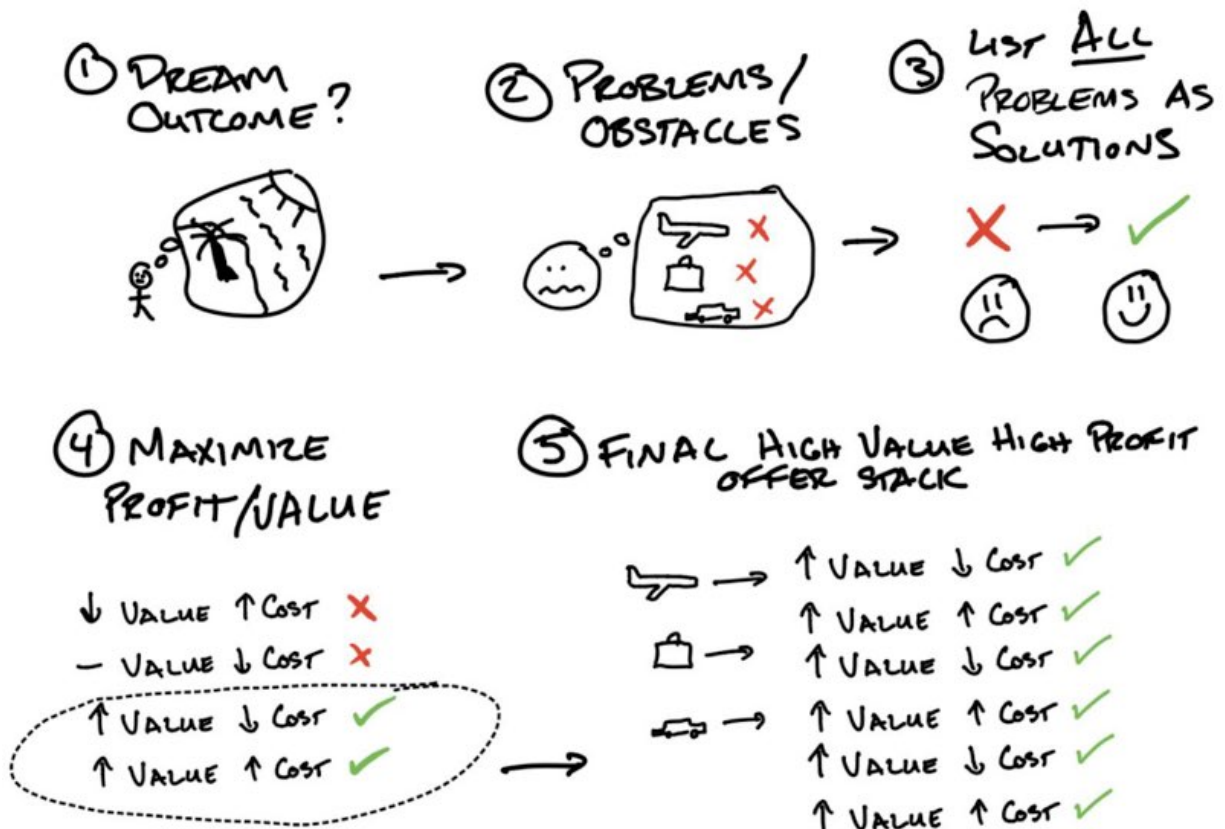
① DREAM OUTCOME?

② PROBLEMS/ OBSTACLES

③ LIST ALL PROBLEMS AS SOLUTIONS

④ MAXIMIZE PROFIT/VALUE

$\downarrow$ VALUE $\uparrow$ COST

— VALUE $\downarrow$ COST

$\uparrow$ VALUE $\downarrow$ COST

$\uparrow$ VALUE $\uparrow$ COST

⑤ FINAL HIGH VALUE HIGH PROFIT OFFER STACK

$\uparrow$ VALUE $\downarrow$ COST

$\uparrow$ VALUE $\uparrow$ COST

$\uparrow$ VALUE $\downarrow$ COST

$\uparrow$ VALUE $\uparrow$ COST

$\uparrow$ VALUE $\downarrow$ COST

$\uparrow$ VALUE $\uparrow$ COST